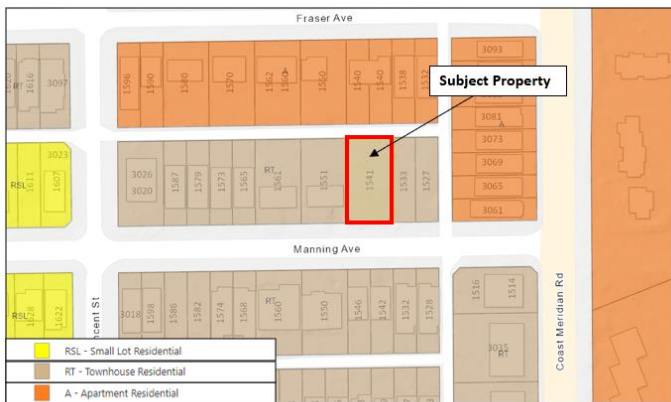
Fraser Ave

1620 1616 3097 1596 1590 1580 1570 1562 A 1560 1550 1540 1540 1538 1532 3093

Subject Property

3081 A 3073 3069 3065 3061

3023 RSL 1611 1607 3026 3020 1587 1579 1573 1565 RT 1561 1551 1541 1533 1527

Manning Ave

3018 1598 1586 1582 1574 1568 RT 1560 1550 1546 1542 1532 1528 1516 1514

RSL 1628 1622 Vincent St

3035 RT

Coast Meridian Rd

RSL - Small Lot Residential
RT - Townhouse Residential
A - Apartment Residential